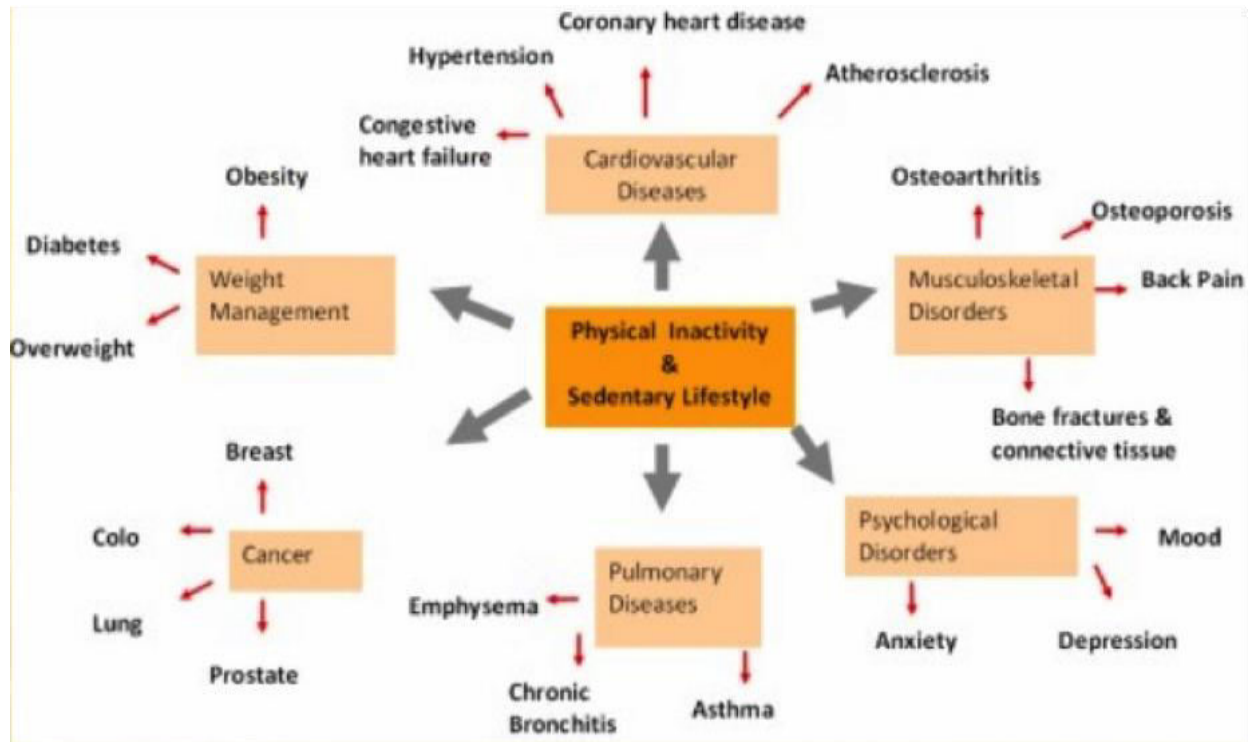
Coronary heart disease

Hypertension

Atherosclerosis

Congestive heart failure

Cardiovascular Diseases

Obesity

Osteoarthritis

Osteoporosis

Diabetes

Weight Management

Musculoskeletal Disorders

Back Pain

Overweight

Physical Inactivity & Sedentary Lifestyle

Bone fractures & connective tissue

Breast

Colo

Cancer

Lung

Prostate

Pulmonary Diseases

Emphysema

Chronic Bronchitis

Asthma

Psychological Disorders

Mood

Anxiety

Depression